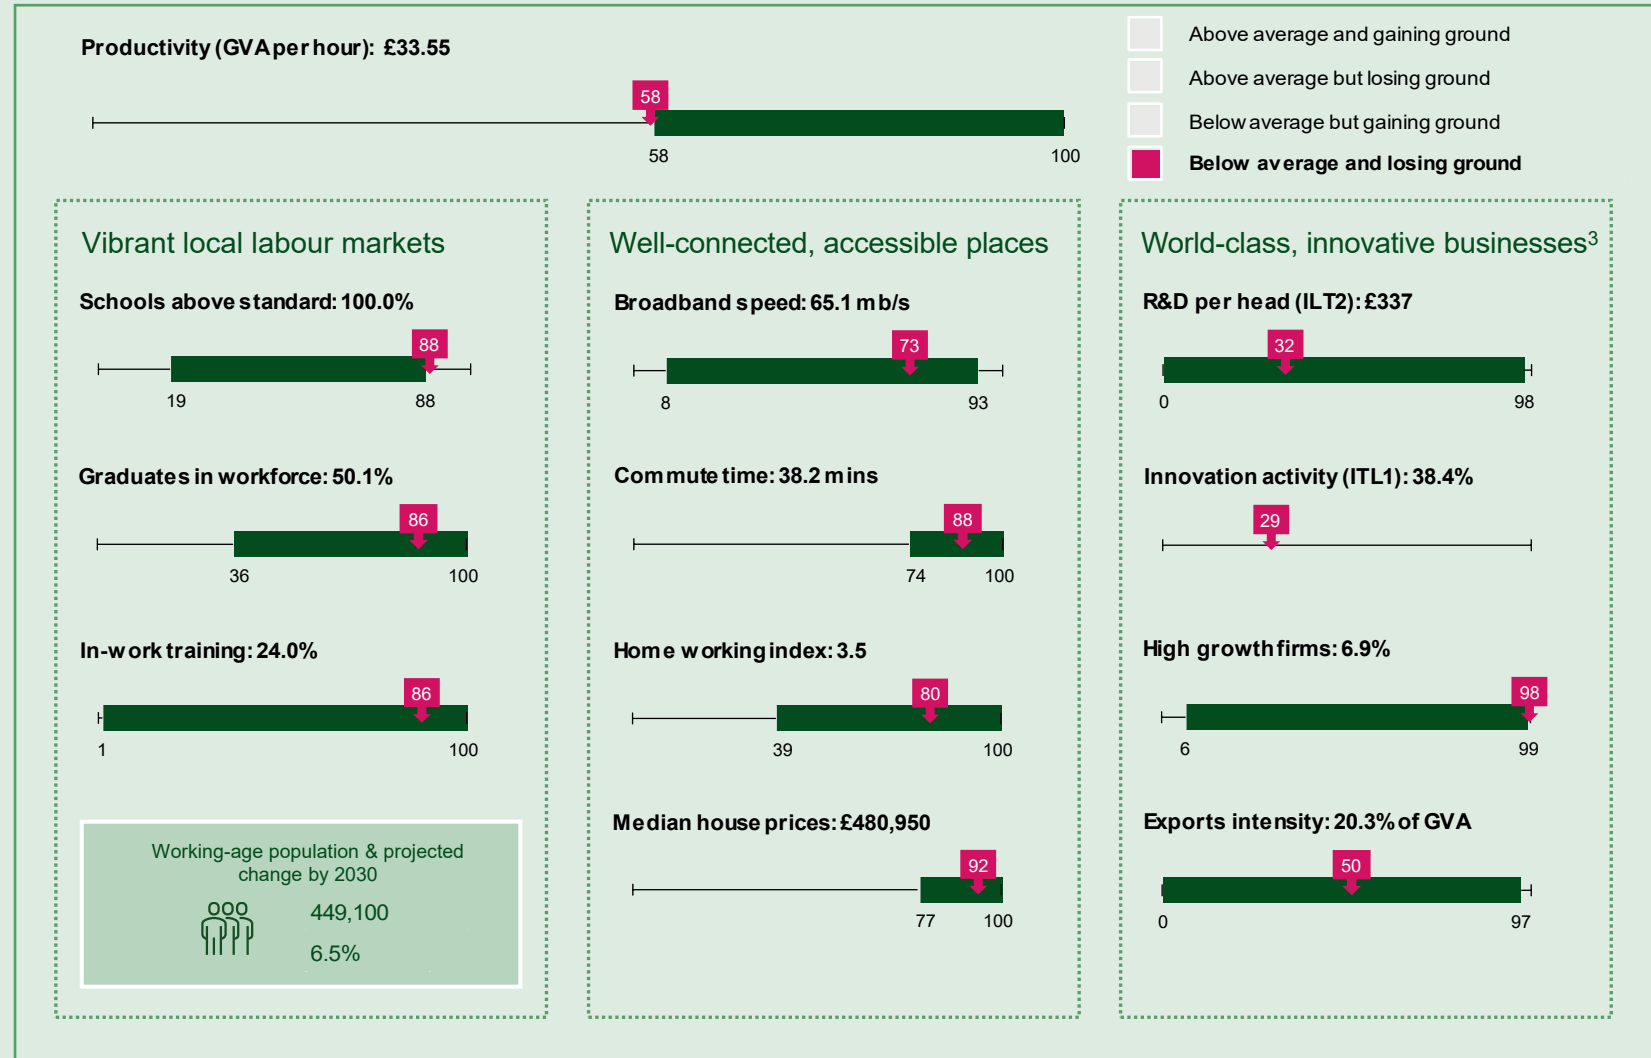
Productivity (GVA per hour): £33.55

58

58 100

Above average and gaining ground
Above average but losing ground
Below average but gaining ground
Below average and losing ground

Vibrant local labour markets

Schools above standard: 100.0%

88

19 88

Graduates in workforce: 50.1%

86

36 100

In-work training: 24.0%

86

1 100

Working-age population & projected change by 2030

449,100

6.5%

Well-connected, accessible places

Broadband speed: 65.1 mb/s

73

8 93

Commute time: 38.2 mins

88

74 100

Home working index: 3.5

80

39 100

Median house prices: £480,950

92

77 100

World-class, innovative businesses$^3$

R&D per head (ILT2): £337

32

0 98

Innovation activity (ITL1): 38.4%

29

High growth firms: 6.9%

98

6 99

Exports intensity: 20.3% of GVA

50

0 97